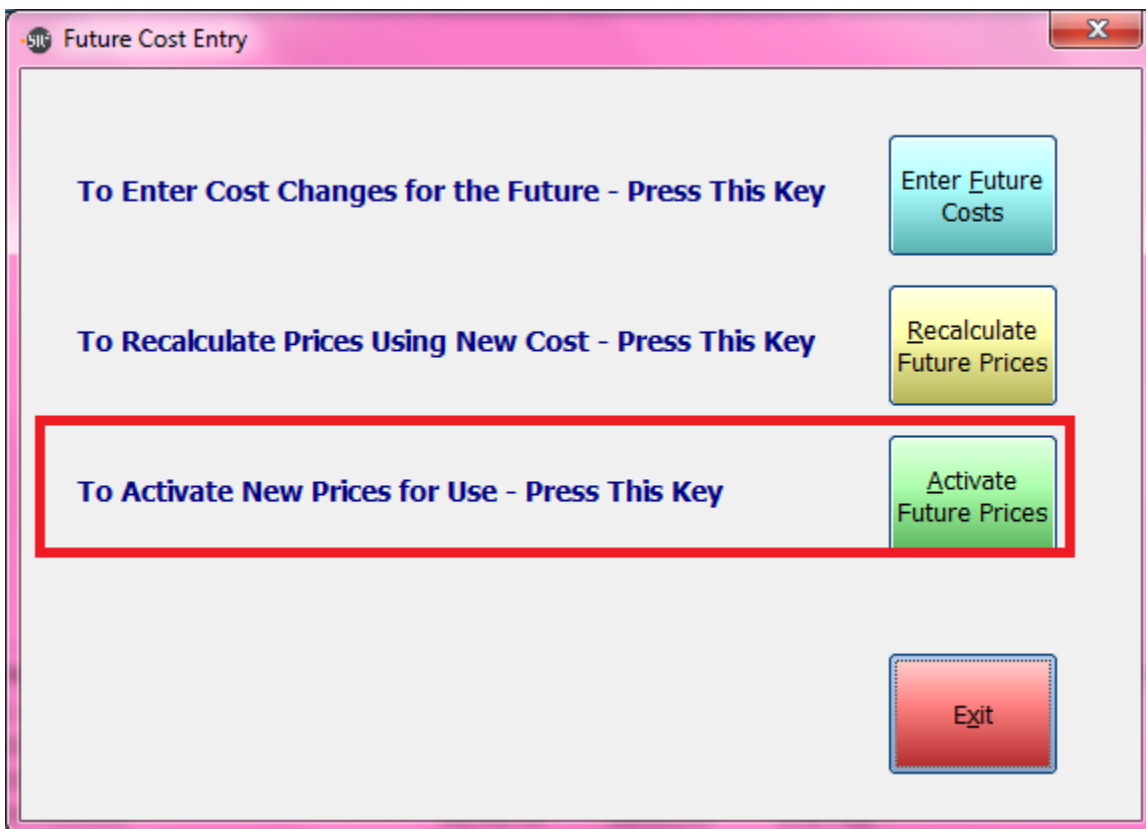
Future Cost Entry

To Enter Cost Changes for the Future - Press This Key

Enter Future Costs

To Recalculate Prices Using New Cost - Press This Key

Recalculate Future Prices

To Activate New Prices for Use - Press This Key

Activate Future Prices

Exit